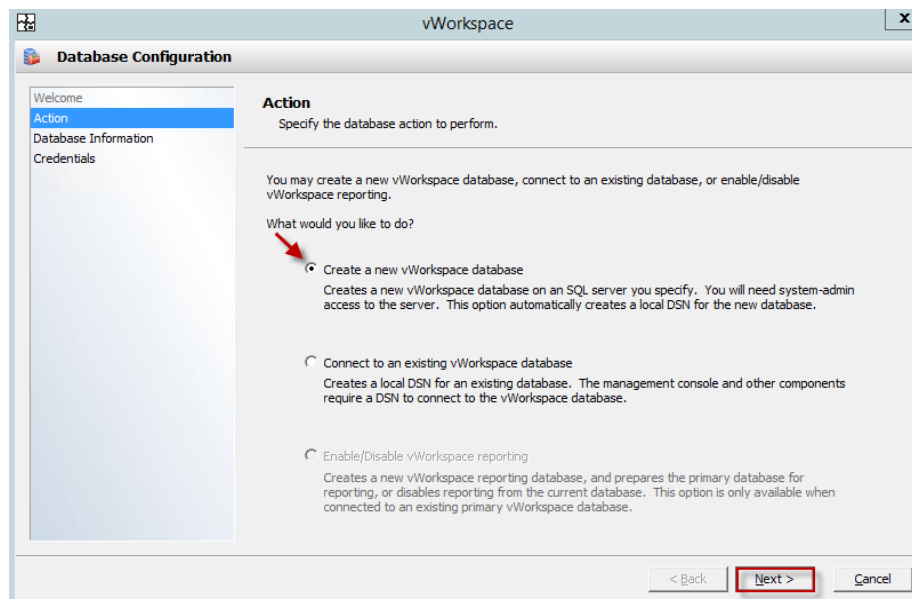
vWorkspace

Database Configuration

Welcome
Action
Database Information
Credentials

Action
Specify the database action to perform.

You may create a new vWorkspace database, connect to an existing database, or enable/disable vWorkspace reporting.

What would you like to do?

Create a new vWorkspace database
Creates a new vWorkspace database on an SQL server you specify. You will need system-admin access to the server. This option automatically creates a local DSN for the new database.

Connect to an existing vWorkspace database
Creates a local DSN for an existing database. The management console and other components require a DSN to connect to the vWorkspace database.

Enable/Disable vWorkspace reporting
Creates a new vWorkspace reporting database, and prepares the primary database for reporting, or disables reporting from the current database. This option is only available when connected to an existing primary vWorkspace database.

< Back
Next >
Cancel